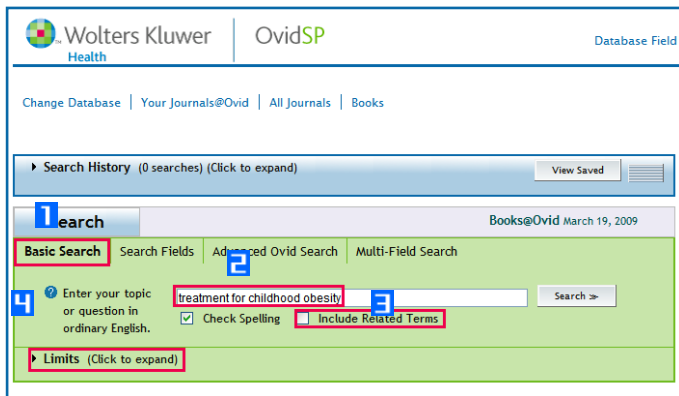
Wolters Kluwer Health | OvidSP

Database Field

Change Database | Your Journals@Ovid | All Journals | Books

Search History (0 searches) (Click to expand)

View Saved

1 Search

Books@Ovid March 19, 2009

Basic Search | Search Fields | Advanced Ovid Search | Multi-Field Search

2

4 Enter your topic or question in ordinary English.

treatment for childhood obesity

Search ≫

3

Check Spelling

Include Related Terms

Limits (Click to expand)